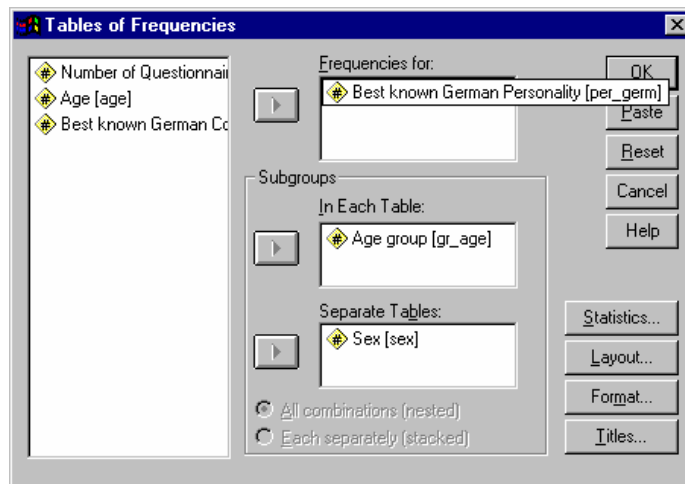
Tables of Frequencies

Number of Questionnai
Age [age]
Best known German Co

Frequencies for:
Best known German Personality [per_germ]

OK
Paste
Reset
Cancel
Help

Subgroups
In Each Table:
Age group [gr_age]

Separate Tables:
Sex [sex]

All combinations (nested)
Each separately (stacked)

Statistics...
Layout...
Format...
Titles...